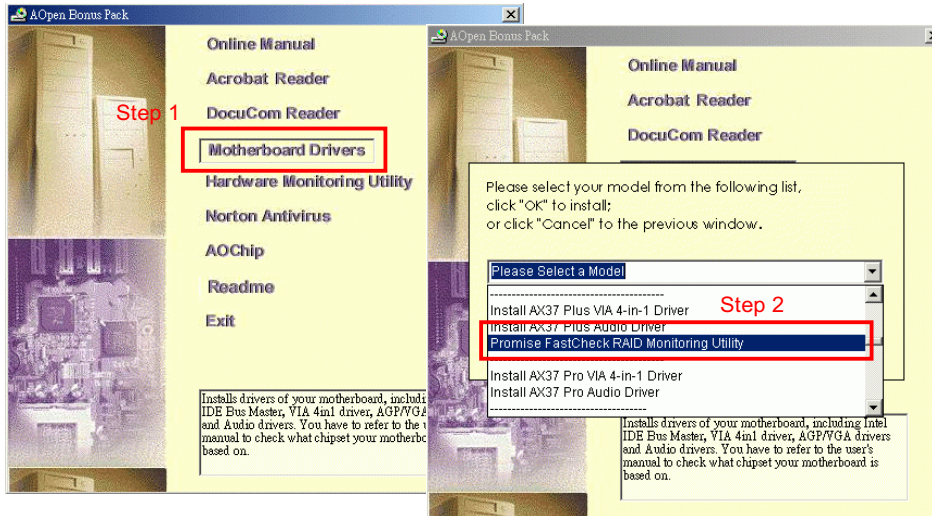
AOpen Bonus Pack

Online Manual
Acrobat Reader
Step 1
DocuCom Reader
Motherboard Drivers
Hardware Monitoring Utility
Norton Antivirus
AOChip
Readme
Exit

Installs drivers of your motherboard, includin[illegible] IDE Bus Master, VIA 4in1 driver, AGP/VGA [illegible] and Audio drivers. You have to refer to the u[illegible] manual to check what chipset your motherbo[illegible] based on.

AOpen Bonus Pack

Online Manual
Acrobat Reader
DocuCom Reader

Please select your model from the following list, click "OK" to install; or click "Cancel" to the previous window.

Please Select a Model
------------------------------------------
Install AX37 Plus VIA 4-in-1 Driver
Step 2
Install AX37 Plus Audio Driver
Promise FastCheck RAID Monitoring Utility
------------------------------------------
Install AX37 Pro VIA 4-in-1 Driver
Install AX37 Pro Audio Driver
------------------------------------------

Installs drivers of your motherboard, including Intel IDE Bus Master, VIA 4in1 driver, AGP/VGA drivers and Audio drivers. You have to refer to the user's manual to check what chipset your motherboard is based on.